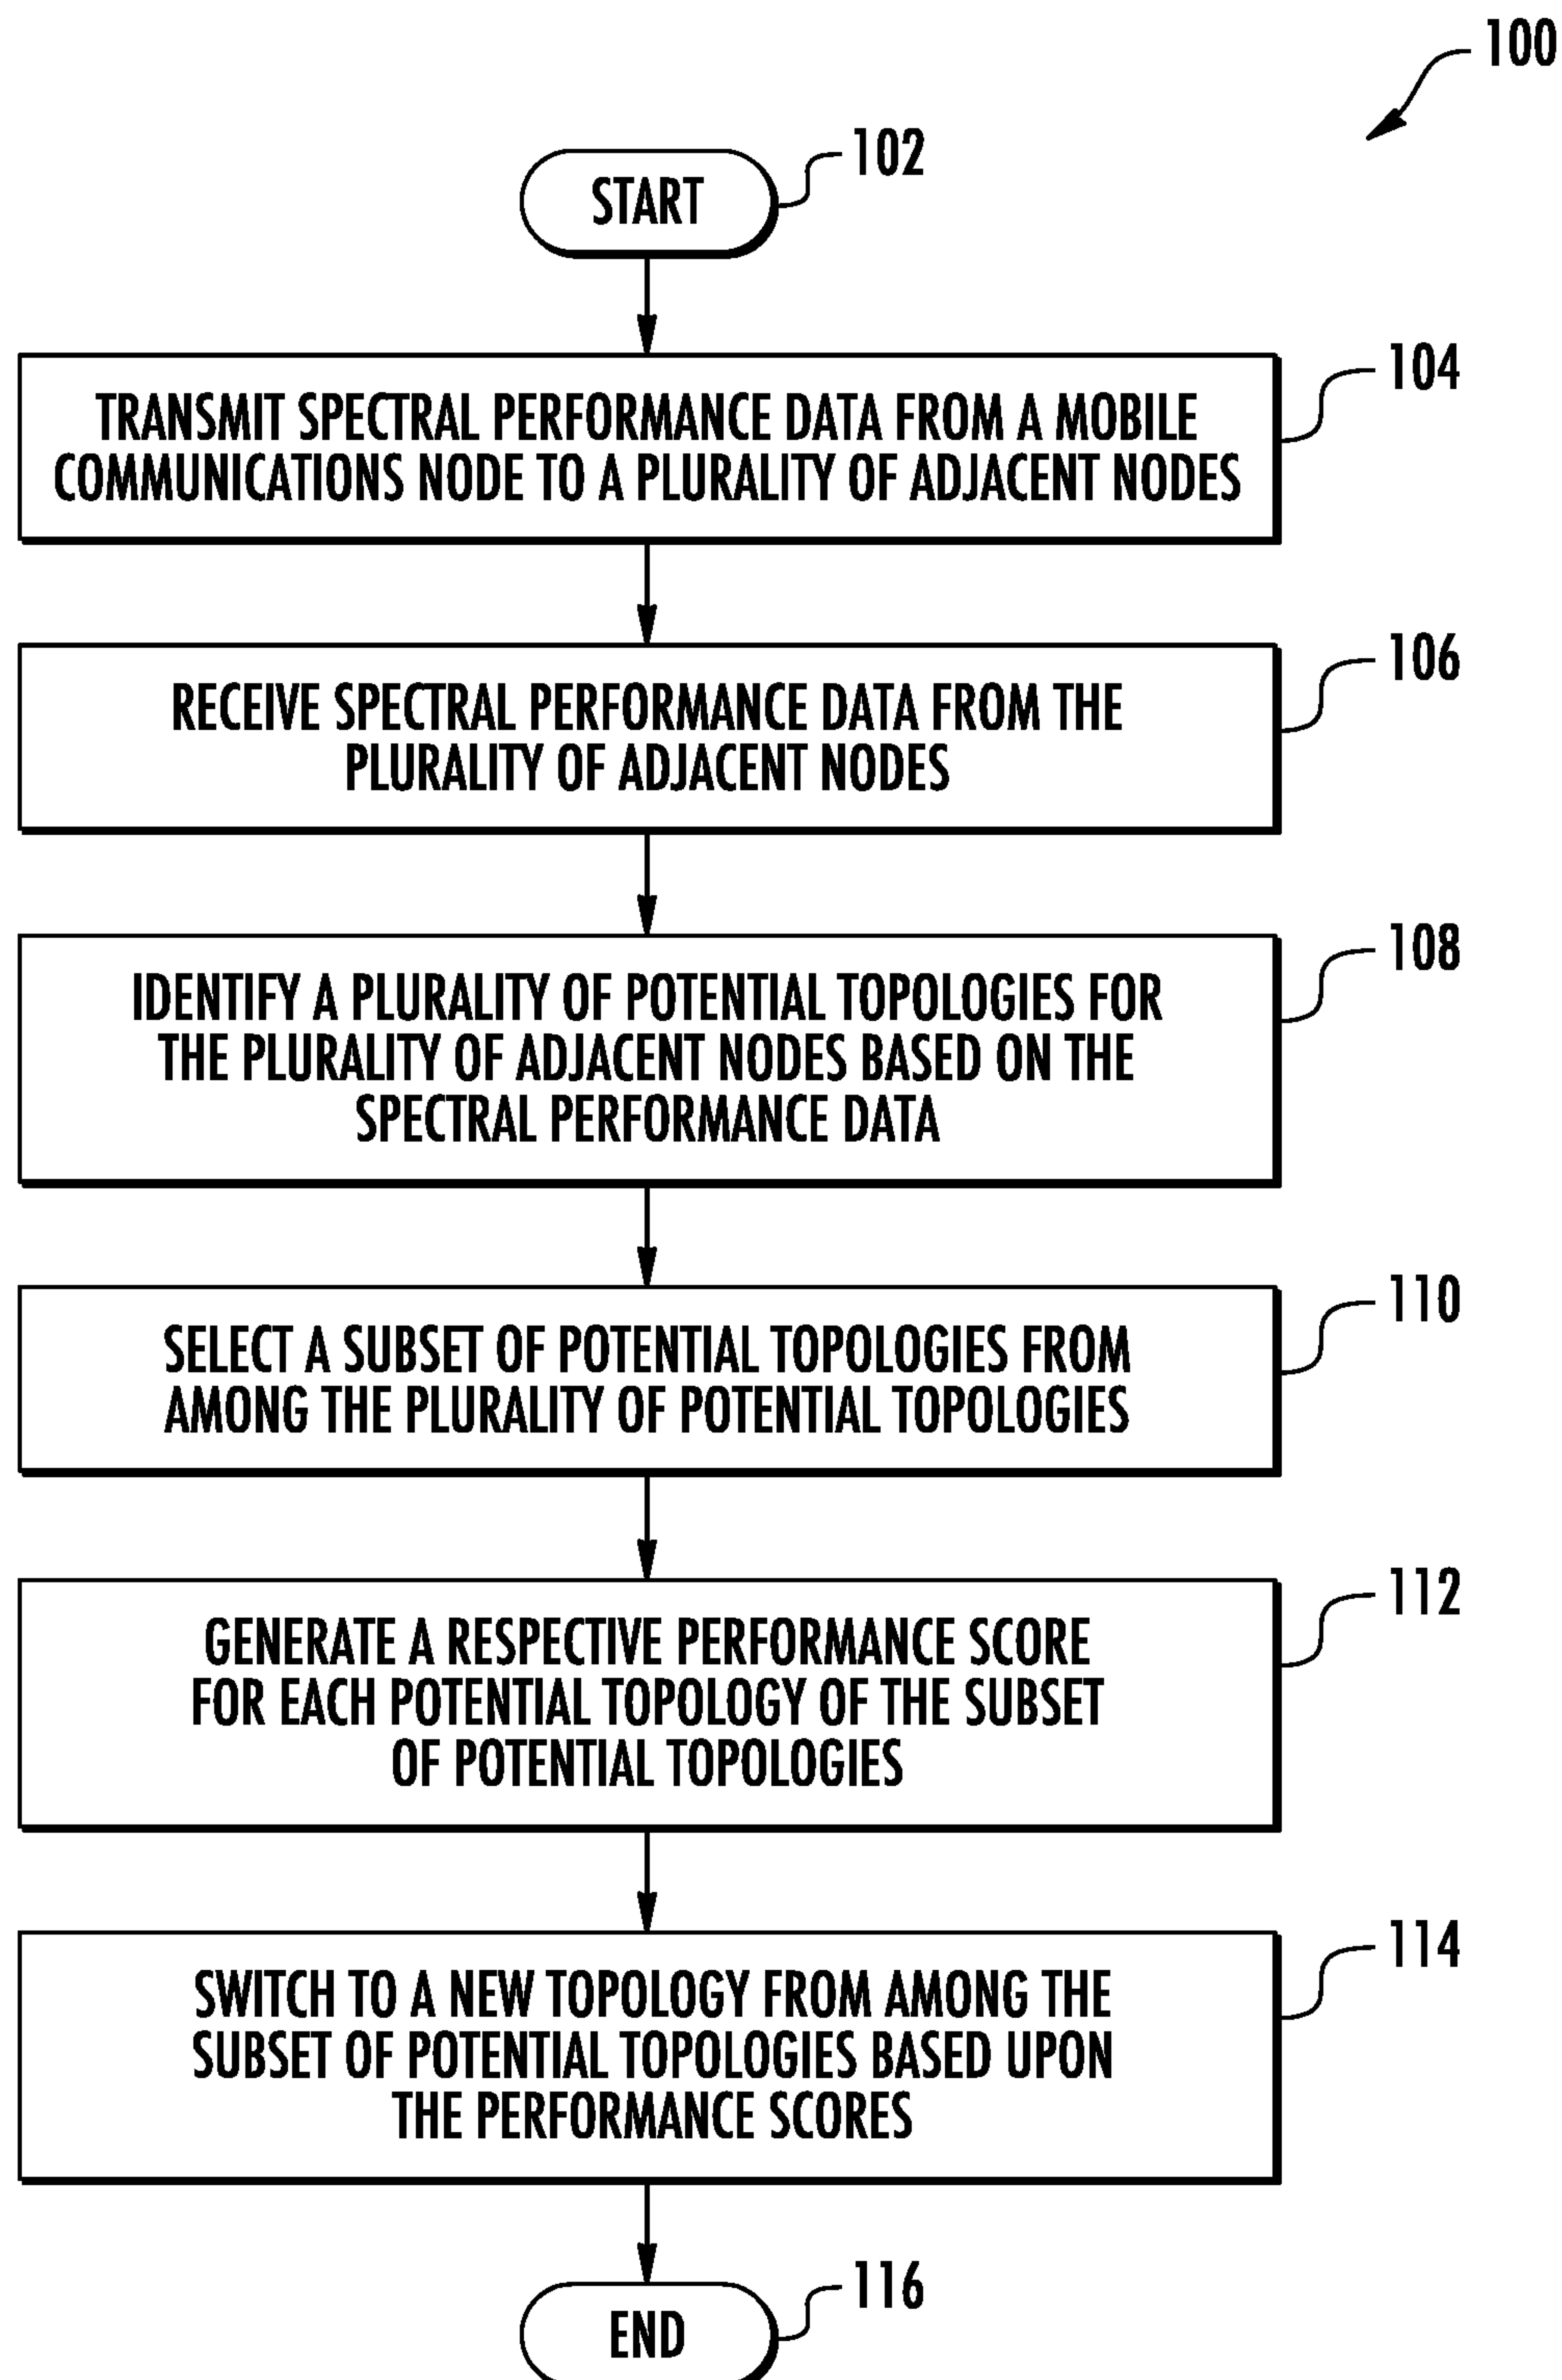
100

START

102

TRANSMIT SPECTRAL PERFORMANCE DATA FROM A MOBILE COMMUNICATIONS NODE TO A PLURALITY OF ADJACENT NODES

104

RECEIVE SPECTRAL PERFORMANCE DATA FROM THE PLURALITY OF ADJACENT NODES

106

IDENTIFY A PLURALITY OF POTENTIAL TOPOLOGIES FOR THE PLURALITY OF ADJACENT NODES BASED ON THE SPECTRAL PERFORMANCE DATA

108

SELECT A SUBSET OF POTENTIAL TOPOLOGIES FROM AMONG THE PLURALITY OF POTENTIAL TOPOLOGIES

110

GENERATE A RESPECTIVE PERFORMANCE SCORE FOR EACH POTENTIAL TOPOLOGY OF THE SUBSET OF POTENTIAL TOPOLOGIES

112

SWITCH TO A NEW TOPOLOGY FROM AMONG THE SUBSET OF POTENTIAL TOPOLOGIES BASED UPON THE PERFORMANCE SCORES

114

END

116